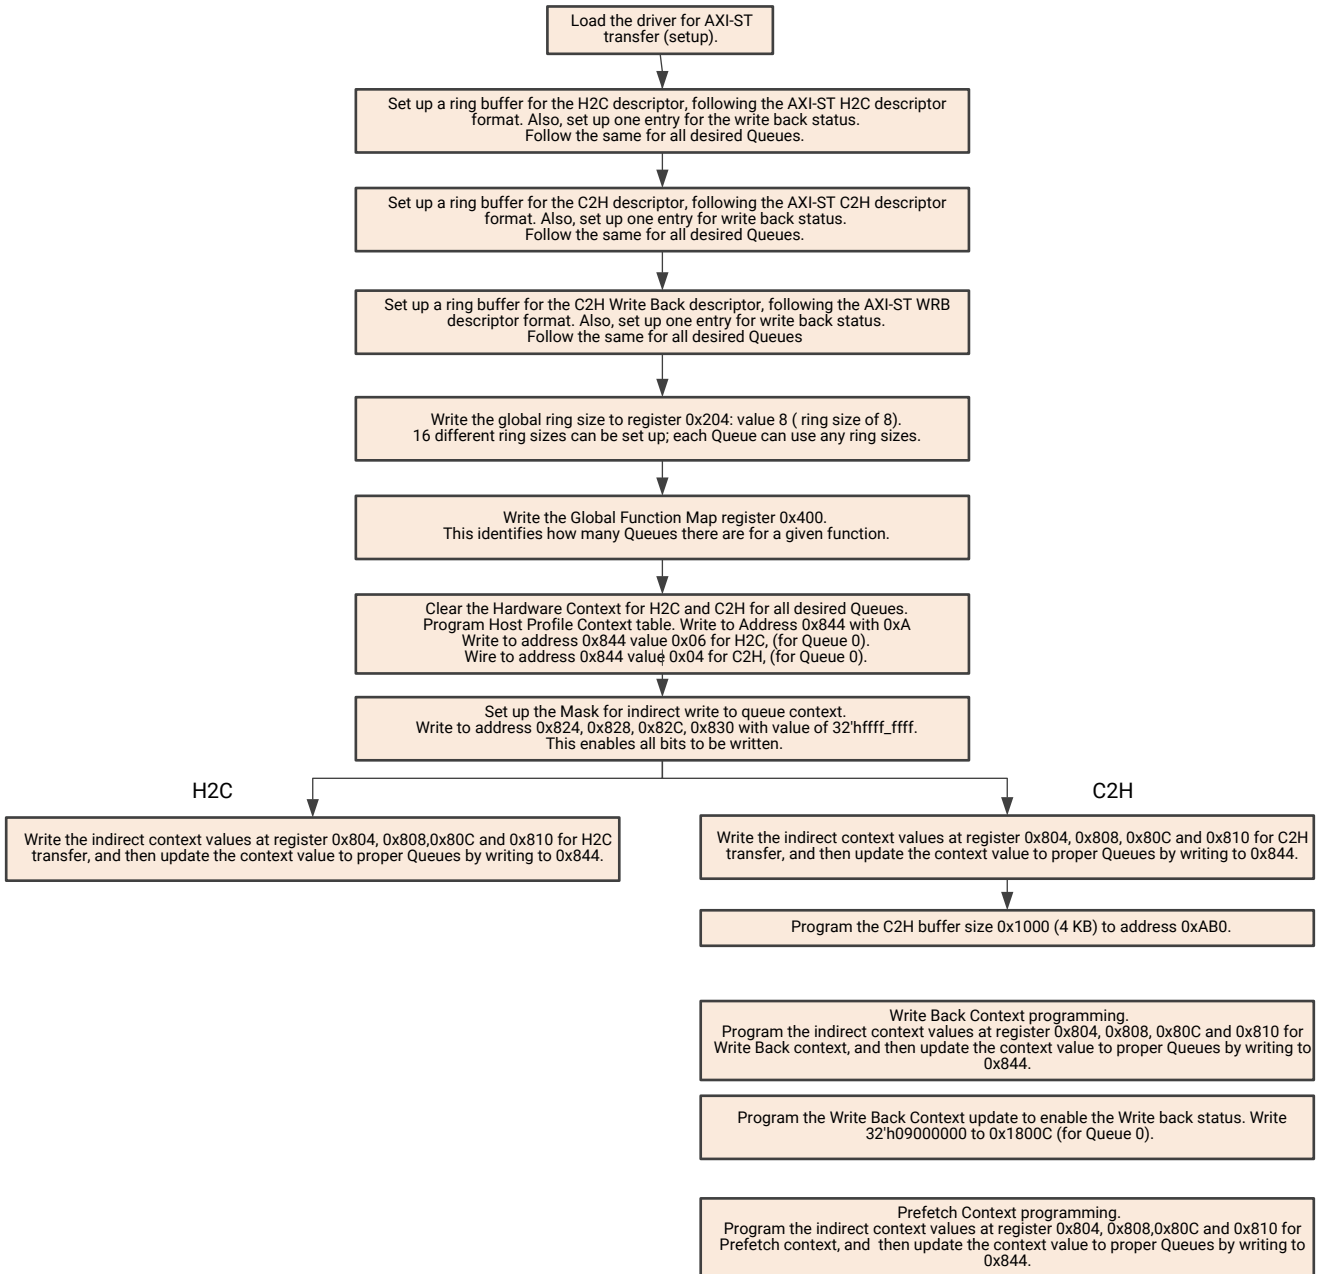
Load the driver for AXI-ST transfer (setup).

Set up a ring buffer for the H2C descriptor, following the AXI-ST H2C descriptor format. Also, set up one entry for the write back status.
Follow the same for all desired Queues.

Set up a ring buffer for the C2H descriptor, following the AXI-ST C2H descriptor format. Also, set up one entry for write back status.
Follow the same for all desired Queues.

Set up a ring buffer for the C2H Write Back descriptor, following the AXI-ST WRB descriptor format. Also, set up one entry for write back status.
Follow the same for all desired Queues

Write the global ring size to register 0x204: value 8 ( ring size of 8).
16 different ring sizes can be set up; each Queue can use any ring sizes.

Write the Global Function Map register 0x400.
This identifies how many Queues there are for a given function.

Clear the Hardware Context for H2C and C2H for all desired Queues.
Program Host Profile Context table. Write to Address 0x844 with 0xA
Write to address 0x844 value 0x06 for H2C, (for Queue 0).
Wire to address 0x844 value 0x04 for C2H, (for Queue 0).

Set up the Mask for indirect write to queue context.
Write to address 0x824, 0x828, 0x82C, 0x830 with value of 32'hffff_ffff.
This enables all bits to be written.

H2C

C2H

Write the indirect context values at register 0x804, 0x808,0x80C and 0x810 for H2C transfer, and then update the context value to proper Queues by writing to 0x844.

Write the indirect context values at register 0x804, 0x808, 0x80C and 0x810 for C2H transfer, and then update the context value to proper Queues by writing to 0x844.

Program the C2H buffer size 0x1000 (4 KB) to address 0xAB0.

Write Back Context programming.
Program the indirect context values at register 0x804, 0x808, 0x80C and 0x810 for Write Back context, and then update the context value to proper Queues by writing to 0x844.

Program the Write Back Context update to enable the Write back status. Write 32'h09000000 to 0x1800C (for Queue 0).

Prefetch Context programming.
Program the indirect context values at register 0x804, 0x808,0x80C and 0x810 for Prefetch context, and then update the context value to proper Queues by writing to 0x844.